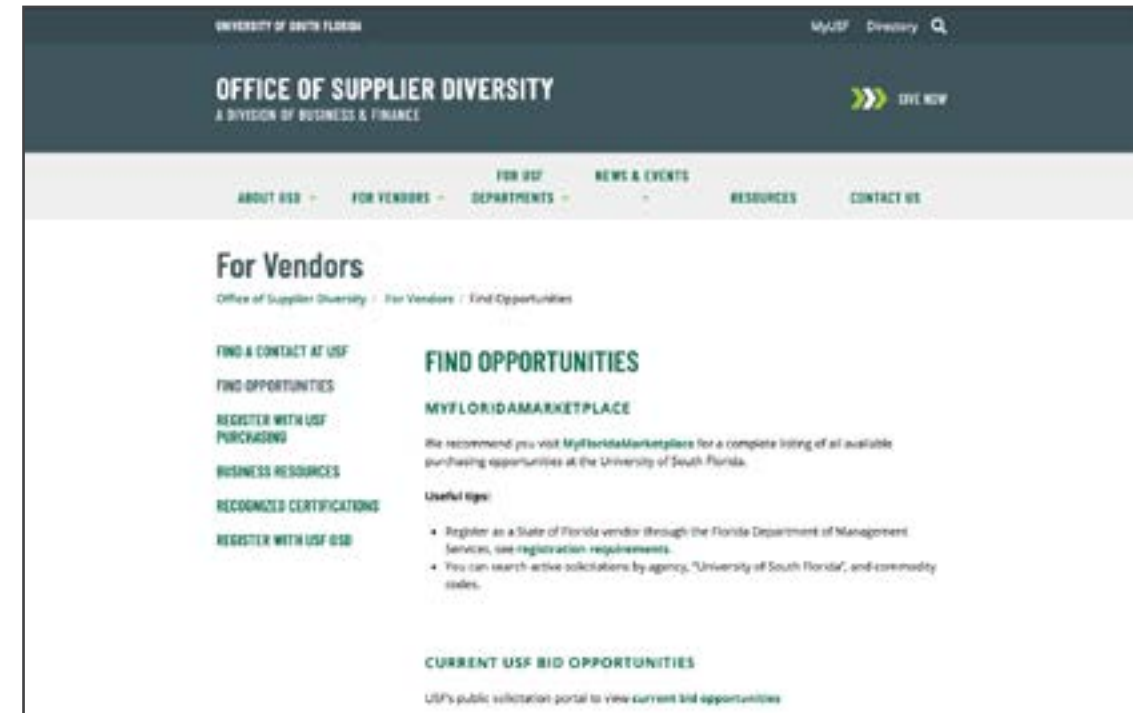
UNIVERSITY OF SOUTH FLORIDA

MyUSF Directory

OFFICE OF SUPPLIER DIVERSITY
A DIVISION OF BUSINESS & FINANCE

GIVE NOW

ABOUT OSD

FOR VENDORS

FOR USF DEPARTMENTS

NEWS & EVENTS

RESOURCES

CONTACT US

For Vendors

Office of Supplier Diversity / For Vendors / Find Opportunities

FIND A CONTACT AT USF

FIND OPPORTUNITIES

REGISTER WITH USF PURCHASING

BUSINESS RESOURCES

RECOGNIZED CERTIFICATIONS

REGISTER WITH USF OSD

FIND OPPORTUNITIES

MYFLORIDAMARKETPLACE

We recommend you visit MyFloridaMarketplace for a complete listing of all available purchasing opportunities at the University of South Florida.

Useful tips:

- Register as a State of Florida vendor through the Florida Department of Management Services, see registration requirements.
- You can search active solicitations by agency, "University of South Florida", and commodity codes.

CURRENT USF BID OPPORTUNITIES

USF's public solicitation portal to view current bid opportunities